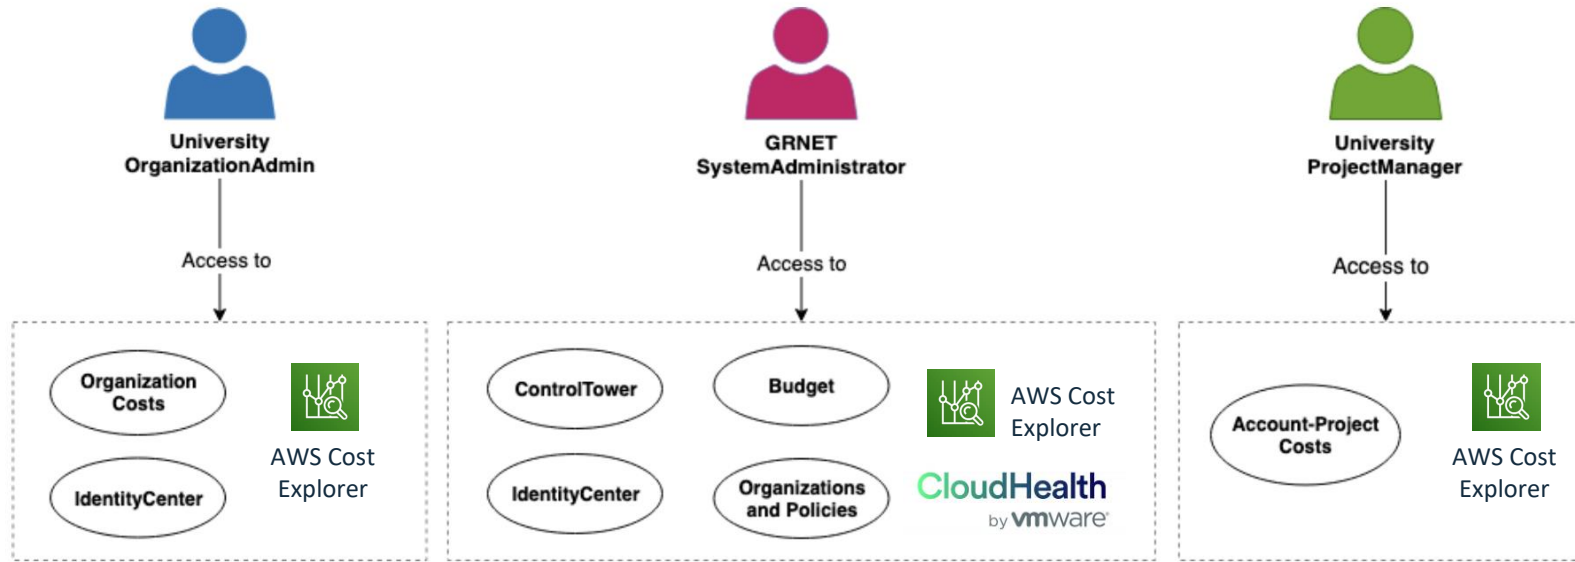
University OrganizationAdmin

Access to

Organization Costs

IdentityCenter

AWS Cost Explorer

GRNET SystemAdministrator

Access to

ControlTower

Budget

IdentityCenter

Organizations and Policies

AWS Cost Explorer

CloudHealth by vmware

University ProjectManager

Access to

Account-Project Costs

AWS Cost Explorer